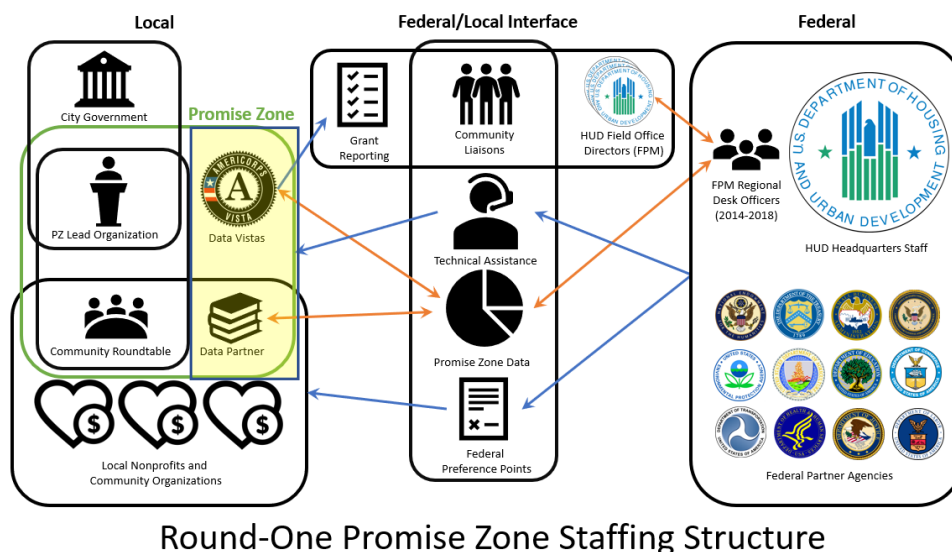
Local

Federal/Local Interface

Federal

City Government

Promise Zone

PZ Lead Organization

AMERICORPS VISTA

Data Vistas

Community Roundtable

Data Partner

Local Nonprofits and Community Organizations

Grant Reporting

Community Liaisons

HUD Field Office Directors (FPM)

Technical Assistance

Promise Zone Data

Federal Preference Points

FPM Regional Desk Officers (2014-2018)

U.S. DEPARTMENT OF HOUSING AND URBAN DEVELOPMENT

HUD Headquarters Staff

Federal Partner Agencies

Round-One Promise Zone Staffing Structure